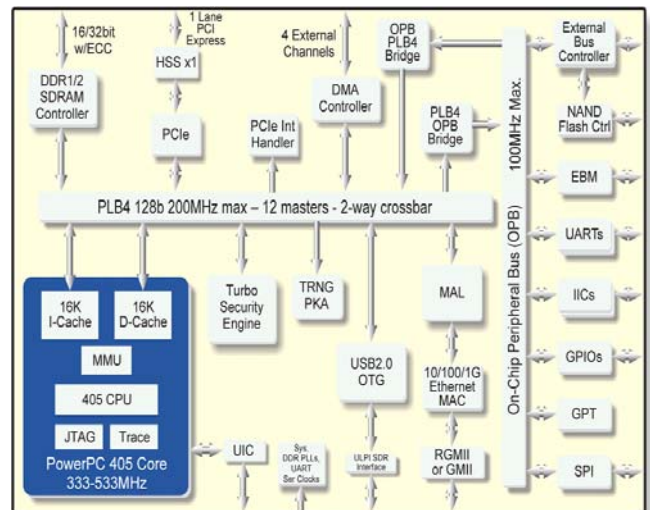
16/32bit w/ECC

1 Lane PCI Express

4 External Channels

OPB PLB4 Bridge

External Bus Controller

DDR1/2 SDRAM Controller

HSS x1

DMA Controller

PLB4 OPB Bridge

100MHz Max.

NAND Flash Ctrl

PCIe

PCIe Int Handler

EBM

PLB4 128b 200MHz max – 12 masters - 2-way crossbar

On-Chip Peripheral Bus (OPB)

UARTs

16K I-Cache

16K D-Cache

Turbo Security Engine

TRNG PKA

MAL

IICs

MMU

USB2.0 OTG

10/100/1G Ethernet MAC

GPIOs

405 CPU

GPT

JTAG

Trace

UIC

Sys. DDR PLLs, UART Ser Clocks

ULPI SDR Interface

RGMII or GMII

SPI

PowerPC 405 Core 333-533MHz